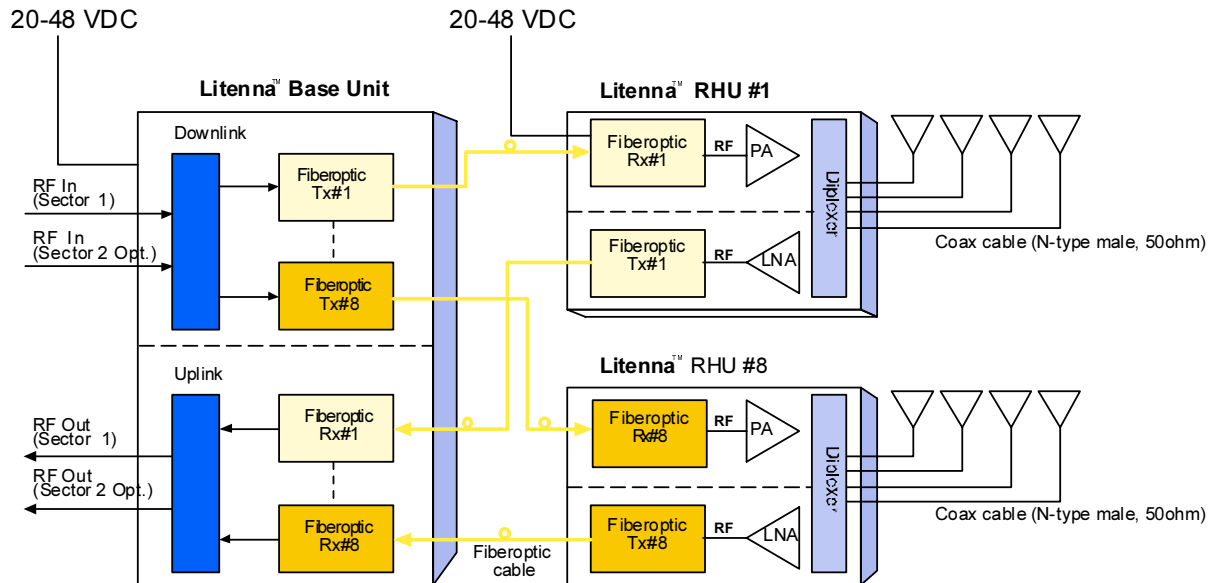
20-48 VDC

20-48 VDC

Litenna™ Base Unit

Downlink

RF In (Sector 1)

RF In (Sector 2 Opt.)

Fiberoptic Tx#1

Fiberoptic Tx#8

Uplink

RF Out (Sector 1)

RF Out (Sector 2 Opt.)

Fiberoptic Rx#1

Fiberoptic Rx#8

Litenna™ RHU #1

Fiberoptic Rx#1

RF

PA

Fiberoptic Tx#1

RF

LNA

Diplexer

Coax cable (N-type male, 50ohm)

Litenna™ RHU #8

Fiberoptic Rx#8

RF

PA

Fiberoptic Tx#8

RF

LNA

Diplexer

Coax cable (N-type male, 50ohm)

Fiberoptic cable